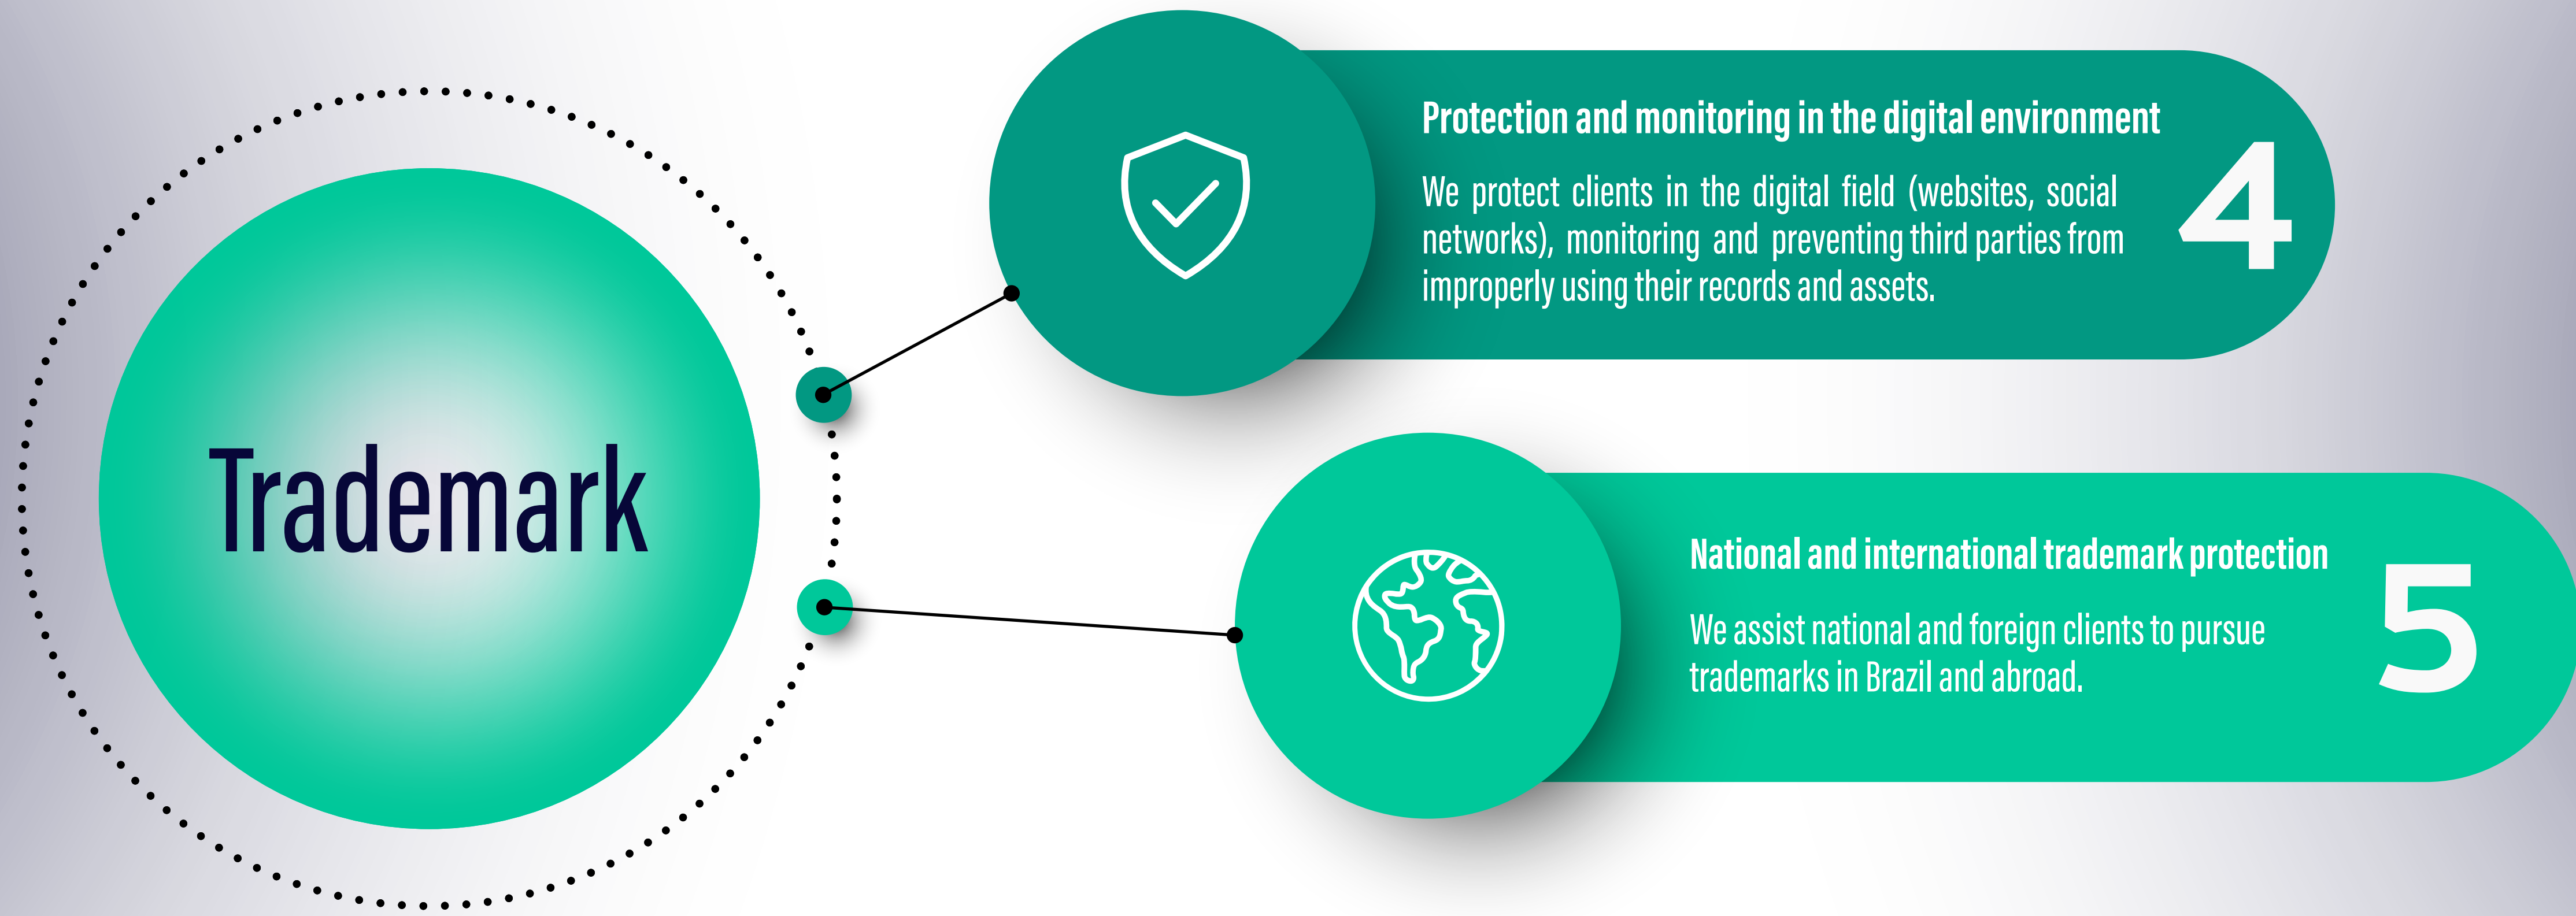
Trademark

Protection and monitoring in the digital environment

We protect clients in the digital field (websites, social networks), monitoring and preventing third parties from improperly using their records and assets.

4

National and international trademark protection

We assist national and foreign clients to pursue trademarks in Brazil and abroad.

5